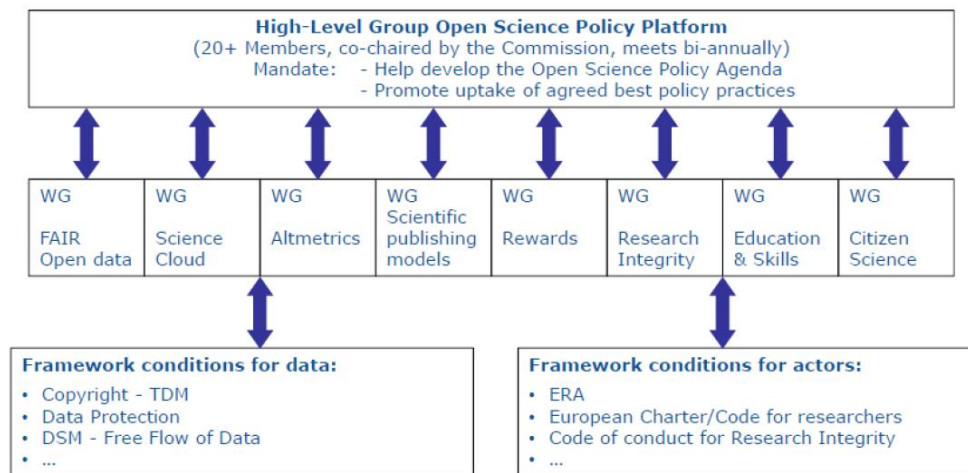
High-Level Group Open Science Policy Platform
(20+ Members, co-chaired by the Commission, meets bi-annually)
Mandate: - Help develop the Open Science Policy Agenda
- Promote uptake of agreed best policy practices

| WG FAIR Open data | WG Science Cloud | WG Altmetrics | WG Scientific publishing models | WG Rewards | WG Research Integrity | WG Education & Skills | WG Citizen Science |
|---|---|---|---|---|---|---|---|

Framework conditions for data:
• Copyright - TDM
• Data Protection
• DSM - Free Flow of Data
• ...

Framework conditions for actors:
• ERA
• European Charter/Code for researchers
• Code of conduct for Research Integrity
• ...